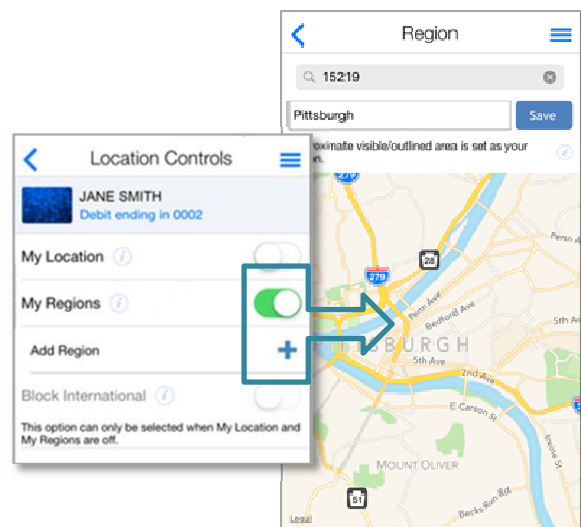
Region

15219

Pittsburgh

Save

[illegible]proximate visible/outlined area is set as your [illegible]n.

279

28

279

Penn Ave

Bedford Ave

5th Ave

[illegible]BURGH

5th Ave

2nd Ave

E Carson St

51

MOUNT OLIVER

Becks Run Rd

Legal

Location Controls

JANE SMITH

Debit ending in 0002

My Location

My Regions

Add Region

+

Block International

This option can only be selected when My Location and My Regions are off.